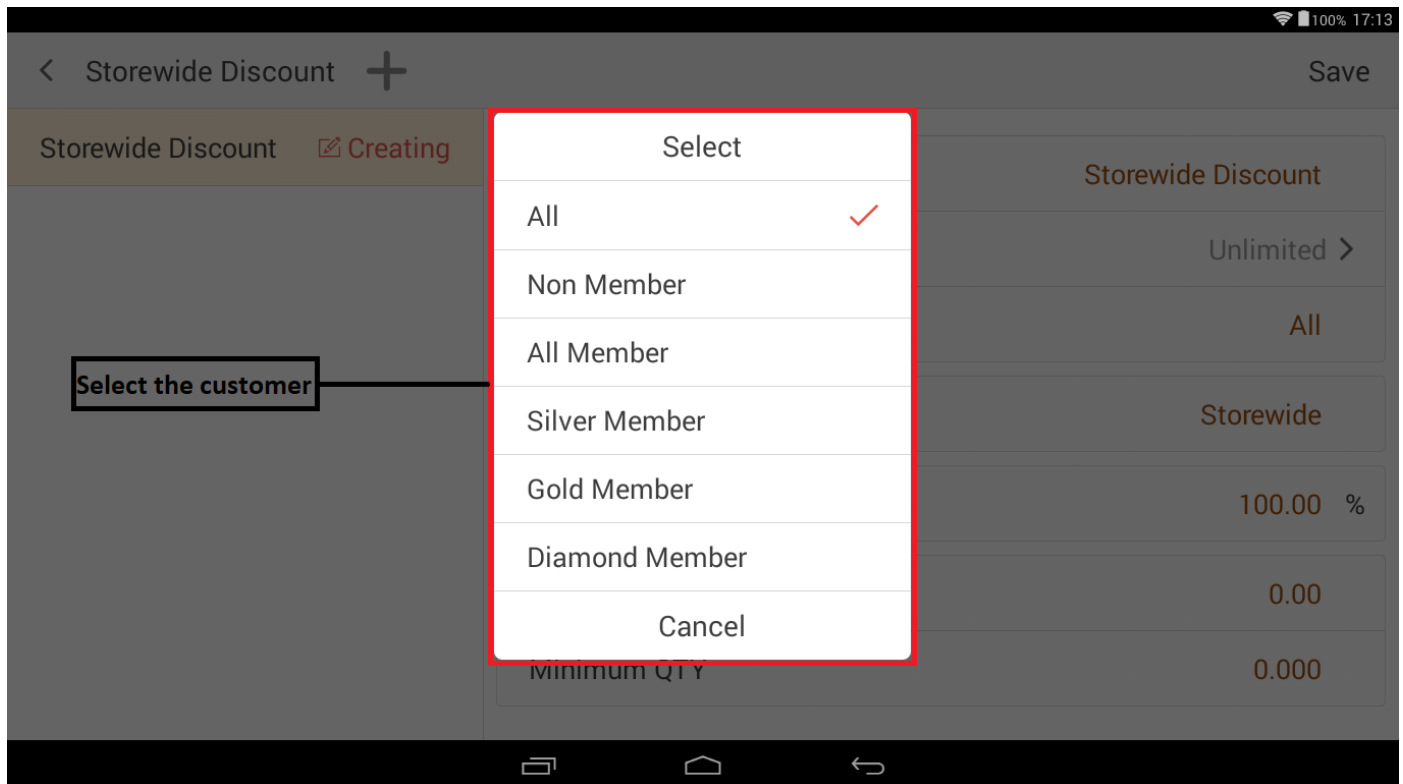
100% 17:13

Storewide Discount

Save

Storewide Discount

Creating

Select the customer

Select

All

Non Member

All Member

Silver Member

Gold Member

Diamond Member

Cancel

Storewide Discount

Unlimited

All

Storewide

100.00 %

0.00

Minimum QTY

0.000